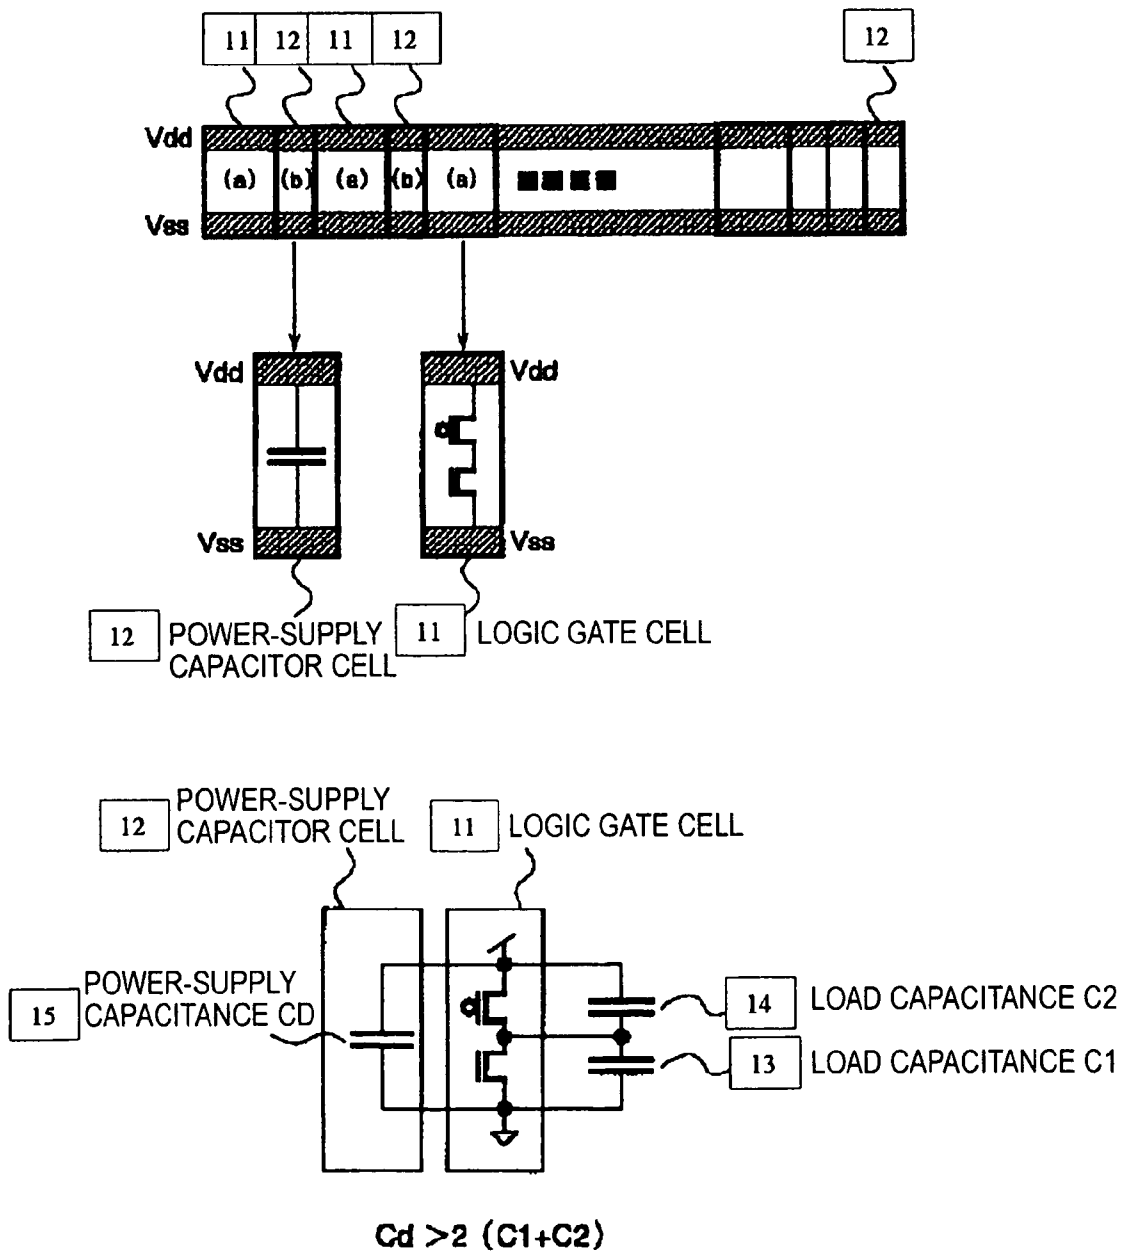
11 12 11 12

12

Vdd

(a) (b) (a) (b) (a) ■■■■

Vss

Vdd

Vss

Vdd

Vss

12 POWER-SUPPLY CAPACITOR CELL

11 LOGIC GATE CELL

12 POWER-SUPPLY CAPACITOR CELL

11 LOGIC GATE CELL

15 POWER-SUPPLY CAPACITANCE CD

14 LOAD CAPACITANCE C2

13 LOAD CAPACITANCE C1

Cd >2 (C1+C2)